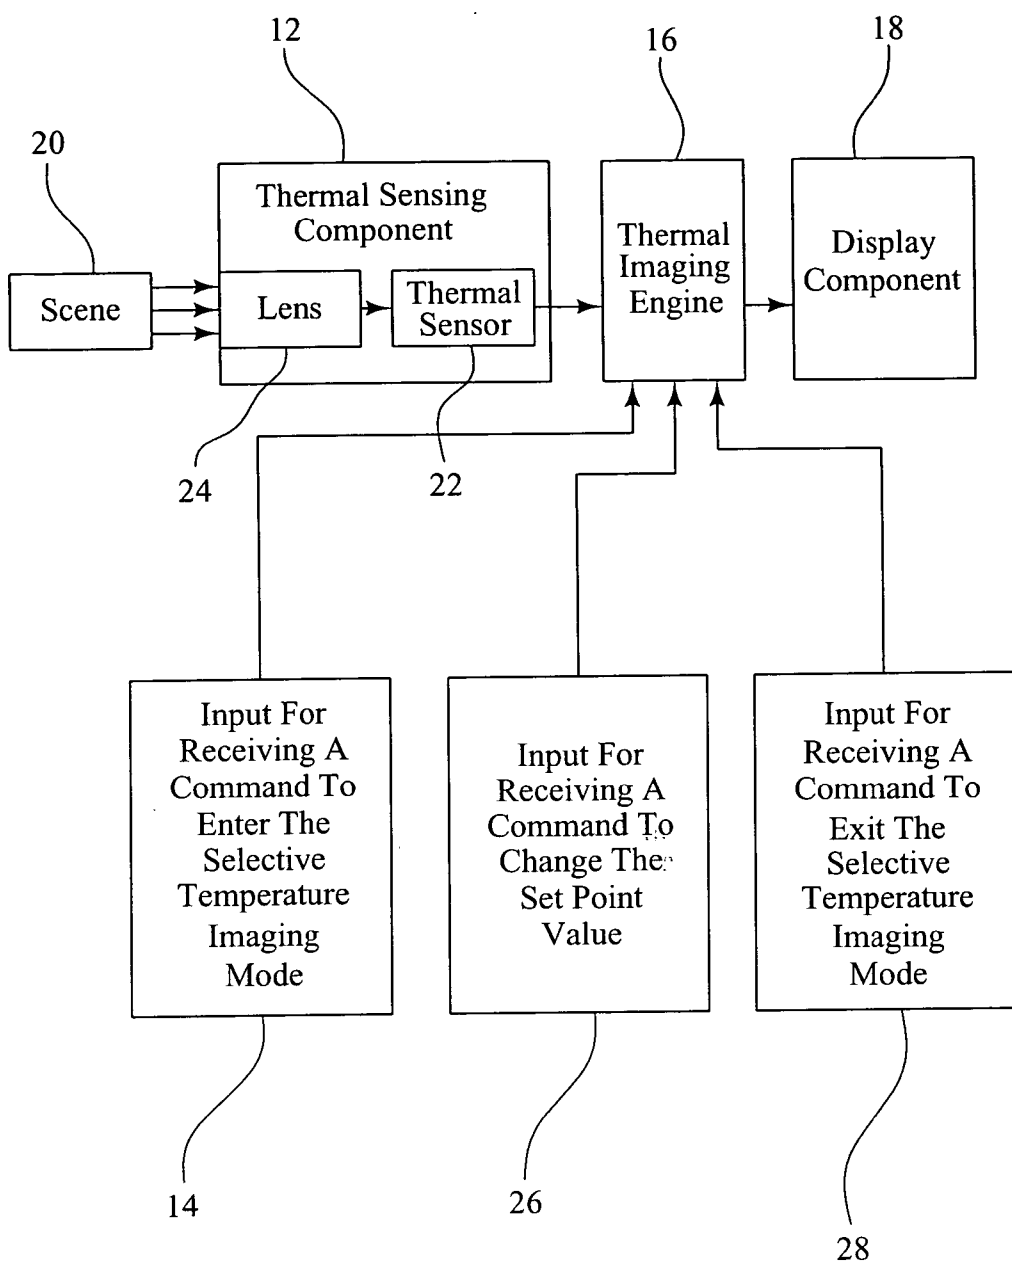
12

16

18

20

Thermal Sensing Component

Thermal Imaging Engine

Display Component

Scene

Lens

Thermal Sensor

24

22

Input For Receiving A Command To Enter The Selective Temperature Imaging Mode

Input For Receiving A Command To Change The Set Point Value

Input For Receiving A Command To Exit The Selective Temperature Imaging Mode

14

26

28